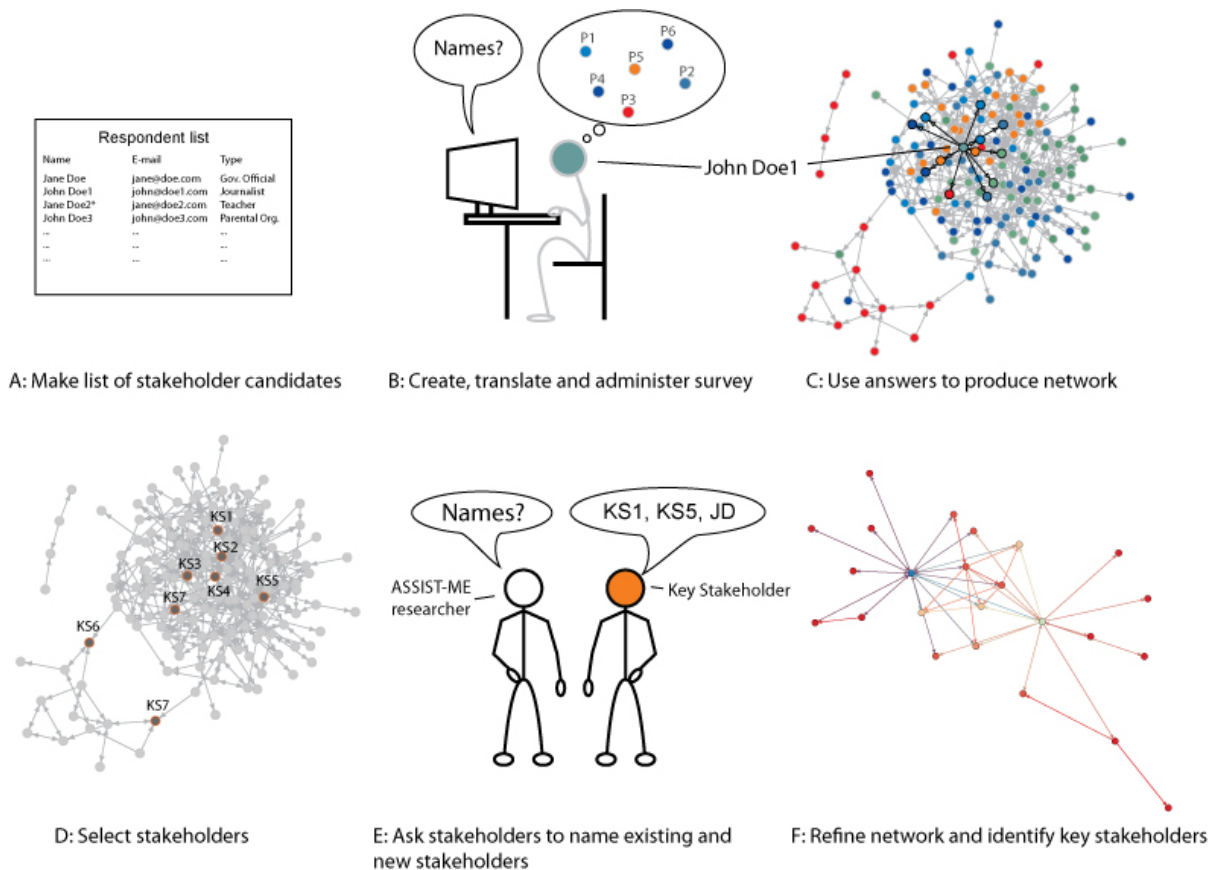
Respondent list

| Name | E-mail | Type |
|---|---|---|
| Jane Doe | jane@doe.com | Gov. Official |
| John Doe1 | john@doe1.com | Journalist |
| Jane Doe2* | jane@doe2.com | Teacher |
| John Doe3 | john@doe3.com | Parental Org. |
| ... | ... | ... |
| ... | ... | ... |
| ... | ... | ... |

Names?

P1 P6 P5 P4 P2 P3

John Doe1

A: Make list of stakeholder candidates

B: Create, translate and administer survey

C: Use answers to produce network

KS1 KS2 KS3 KS5 KS7 KS4 KS6 KS7

Names?

KS1, KS5, JD

ASSIST-ME researcher

Key Stakeholder

D: Select stakeholders

E: Ask stakeholders to name existing and new stakeholders

F: Refine network and identify key stakeholders